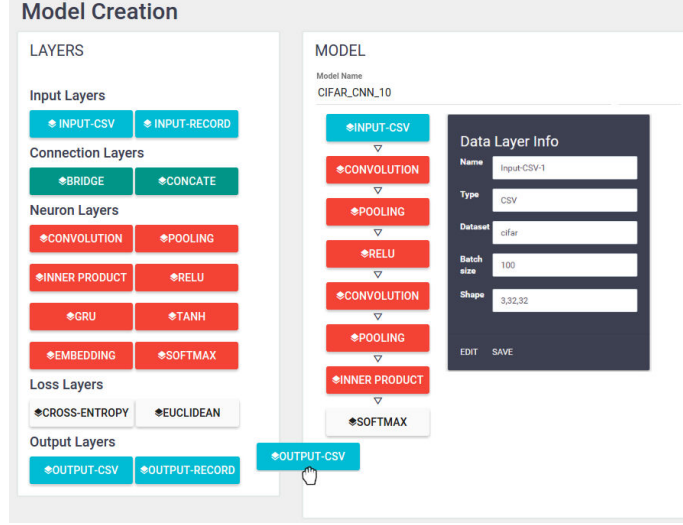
Model Creation

LAYERS

Input Layers

INPUT-CSV
INPUT-RECORD

Connection Layers

BRIDGE
CONCATE

Neuron Layers

CONVOLUTION
POOLING
INNER PRODUCT
RELU
GRU
TANH
EMBEDDING
SOFTMAX

Loss Layers

CROSS-ENTROPY
EUCLIDEAN

Output Layers

OUTPUT-CSV
OUTPUT-RECORD

OUTPUT-CSV

MODEL

Model Name
CIFAR_CNN_10

INPUT-CSV
CONVOLUTION
POOLING
RELU
CONVOLUTION
POOLING
INNER PRODUCT
SOFTMAX

Data Layer Info

Name Input-CSV-1
Type CSV
Dataset cifar
Batch size 100
Shape 3,32,32

EDIT SAVE